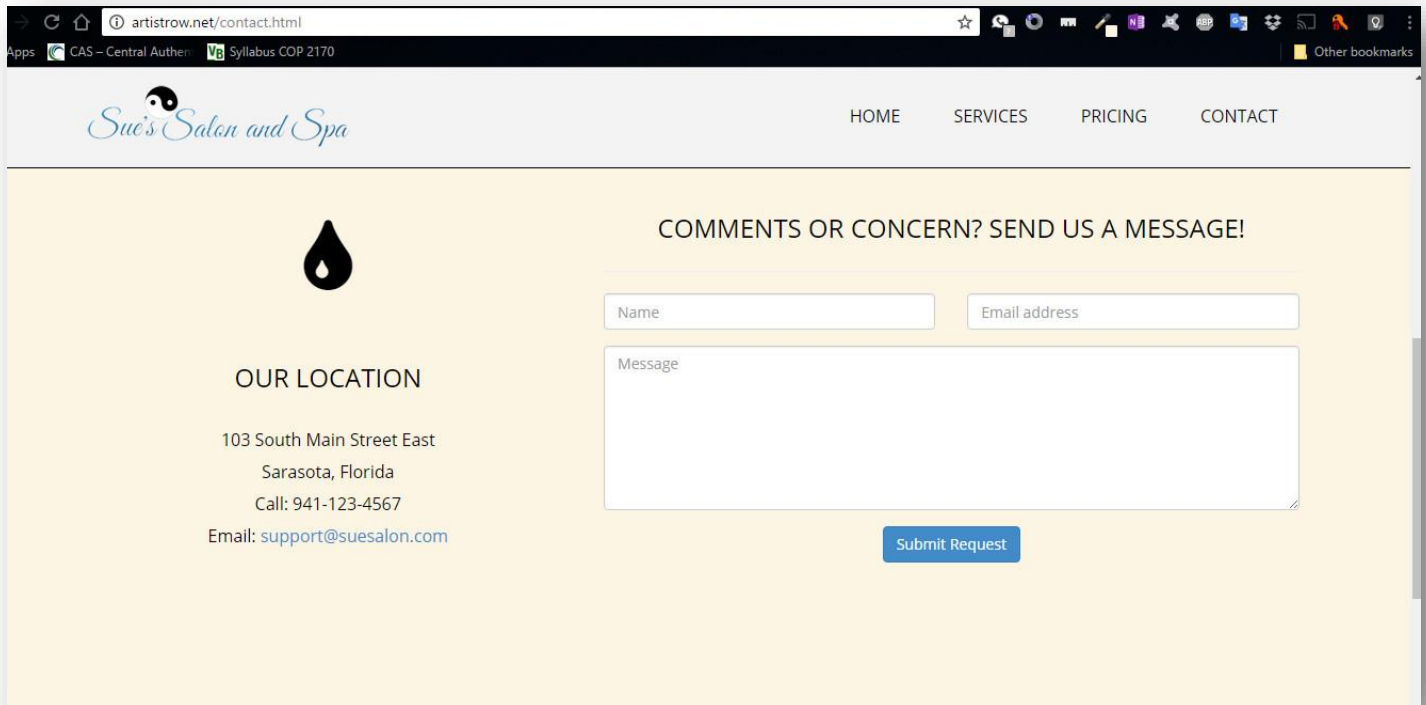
artistrow.net/contact.html

Apps CAS – Central Authen Syllabus COP 2170 Other bookmarks

Sue's Salon and Spa

HOME SERVICES PRICING CONTACT

COMMENTS OR CONCERN? SEND US A MESSAGE!

Name

Email address

Message

Submit Request

OUR LOCATION

103 South Main Street East
Sarasota, Florida
Call: 941-123-4567
Email: support@suesalon.com